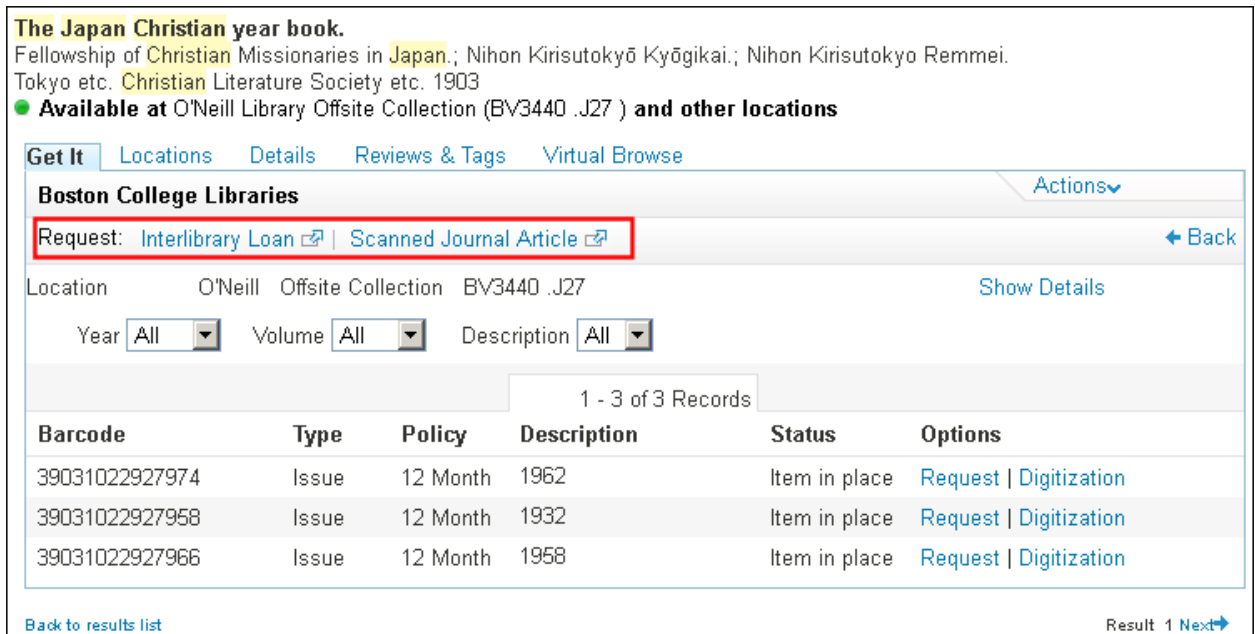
**The Japan Christian year book.**
Fellowship of Christian Missionaries in Japan.; Nihon Kirisutokyō Kyōgikai.; Nihon Kirisutokyo Remmei.
Tokyo etc. Christian Literature Society etc. 1903
**Available at** O'Neill Library Offsite Collection (BV3440 .J27 ) **and other locations**

Get It | Locations | Details | Reviews & Tags | Virtual Browse

**Boston College Libraries**

Actions

Request: Interlibrary Loan | Scanned Journal Article

Back

Location O'Neill Offsite Collection BV3440 .J27

Show Details

Year All Volume All Description All

1 - 3 of 3 Records

| Barcode | Type | Policy | Description | Status | Options |
|---|---|---|---|---|---|
| 39031022927974 | Issue | 12 Month | 1962 | Item in place | Request \| Digitization |
| 39031022927958 | Issue | 12 Month | 1932 | Item in place | Request \| Digitization |
| 39031022927966 | Issue | 12 Month | 1958 | Item in place | Request \| Digitization |

Back to results list

Result 1 Next